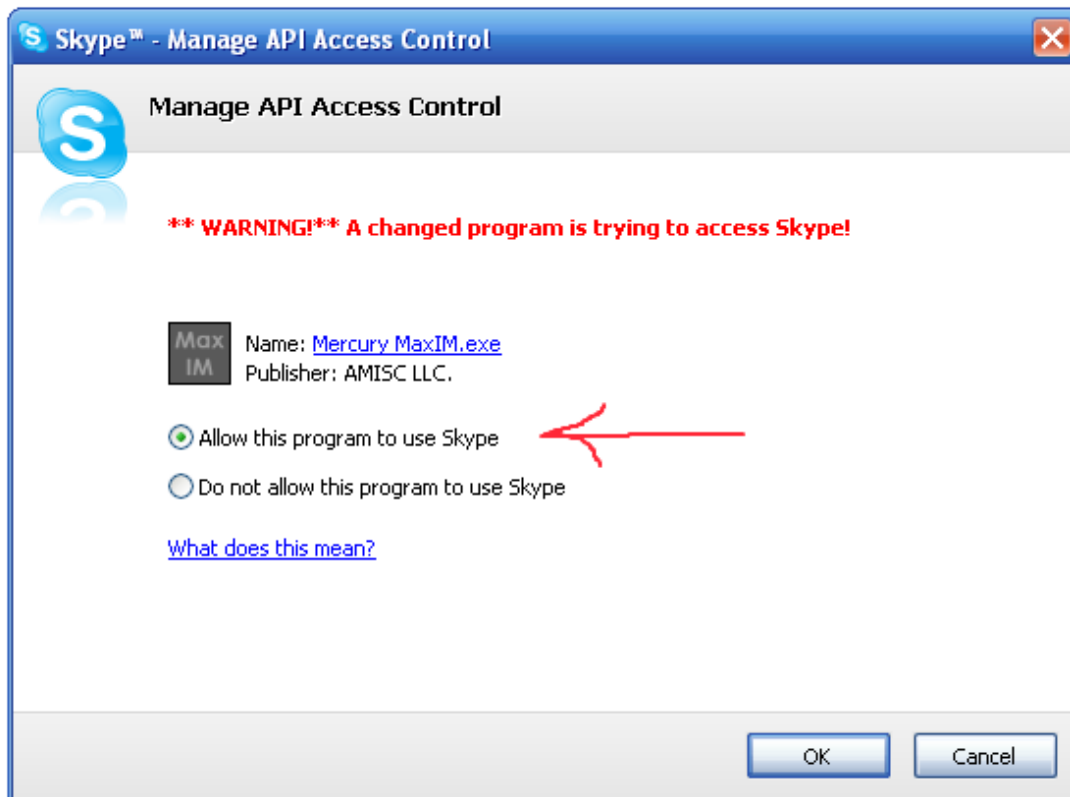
Skype™ - Manage API Access Control

Manage API Access Control

** WARNING!** A changed program is trying to access Skype!

Max IM

Name: Mercury MaxIM.exe
Publisher: AMISC LLC.

Allow this program to use Skype

Do not allow this program to use Skype

What does this mean?

OK

Cancel